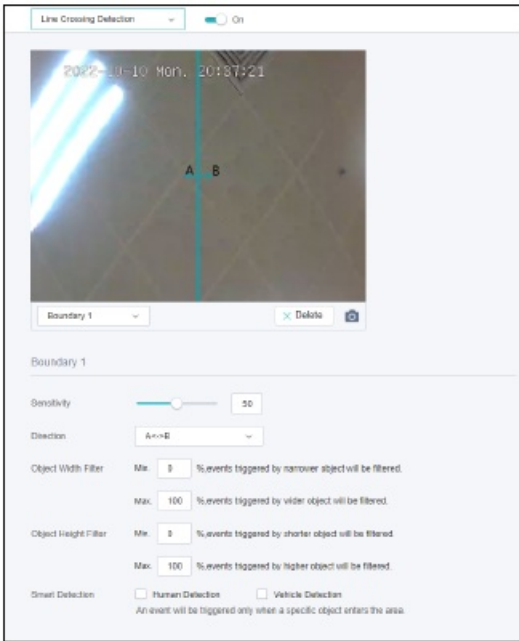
Line Crossing Detection
On

2022-10-10 Mon. 20:37:21

A B

Boundary 1
Delete

Boundary 1

Sensitivity 50

Direction A<->B

Object Width Filter Min. 0 %,events triggered by narrower object will be filtered.

Max. 100 %,events triggered by wider object will be filtered.

Object Height Filter Min. 0 %,events triggered by shorter object will be filtered.

Max. 100 %,events triggered by higher object will be filtered.

Smart Detection Human Detection Vehicle Detection
An event will be triggered only when a specific object enters the area.